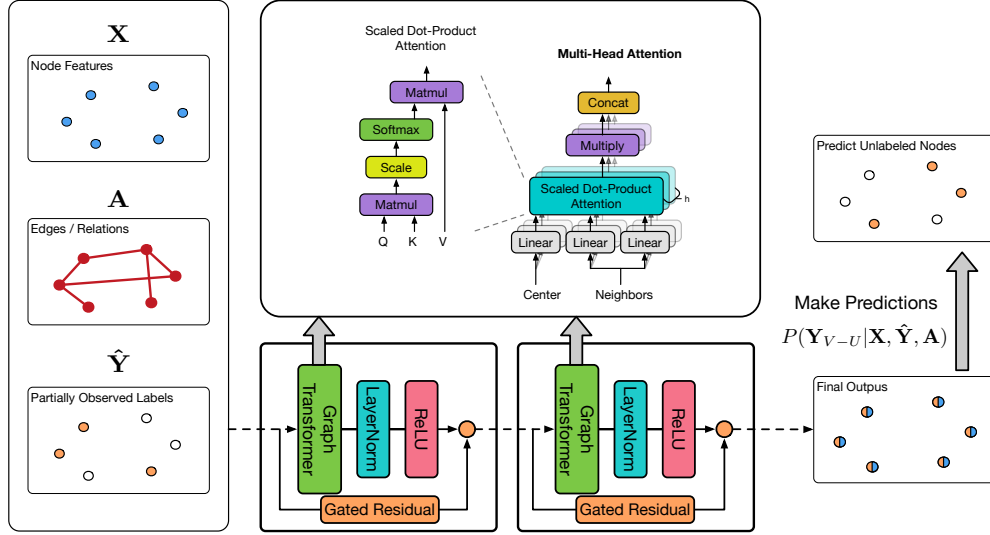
$\mathbf{X}$

Node Features

$\mathbf{A}$

Edges / Relations

$\hat{\mathbf{Y}}$

Partially Observed Labels

Scaled Dot-Product Attention

Matmul

Softmax

Scale

Matmul

Q K V

Multi-Head Attention

Concat

Multiply

Scaled Dot-Product Attention

h

Linear Linear Linear

Center Neighbors

Graph Transformer

LayerNorm

ReLU

Gated Residual

Graph Transformer

LayerNorm

ReLU

Gated Residual

Predict Unlabeled Nodes

Make Predictions

$P(\mathbf{Y}_{V-U}|\mathbf{X}, \hat{\mathbf{Y}}, \mathbf{A})$

Final Outpus